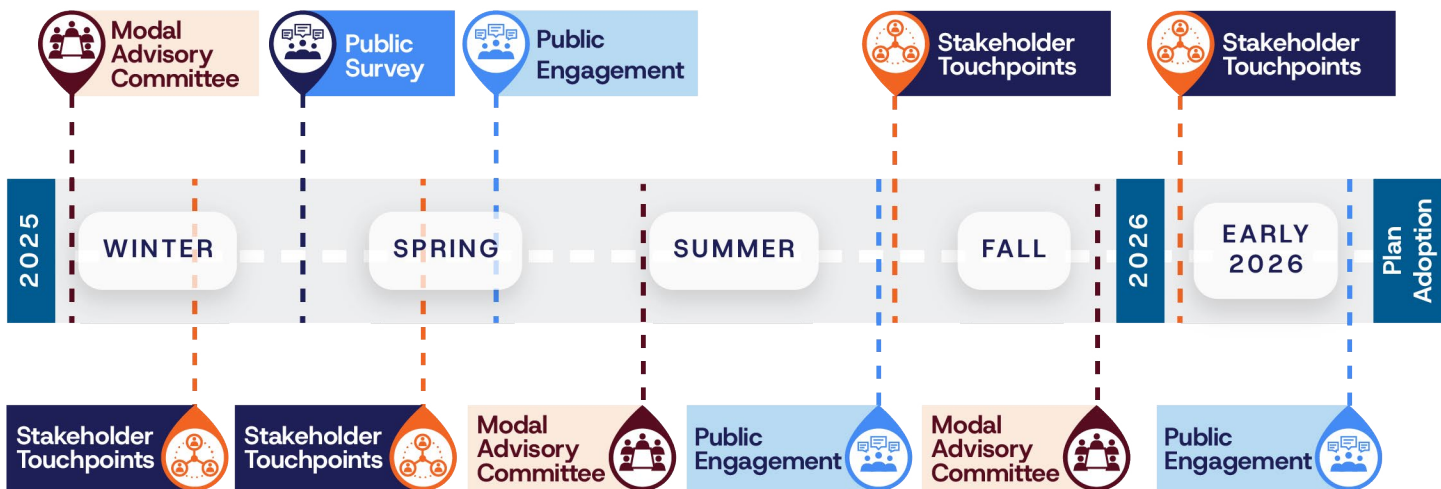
Modal Advisory Committee

Public Survey

Public Engagement

Stakeholder Touchpoints

Stakeholder Touchpoints

2025

WINTER

SPRING

SUMMER

FALL

2026

EARLY 2026

Plan Adoption

Stakeholder Touchpoints

Stakeholder Touchpoints

Modal Advisory Committee

Public Engagement

Modal Advisory Committee

Public Engagement